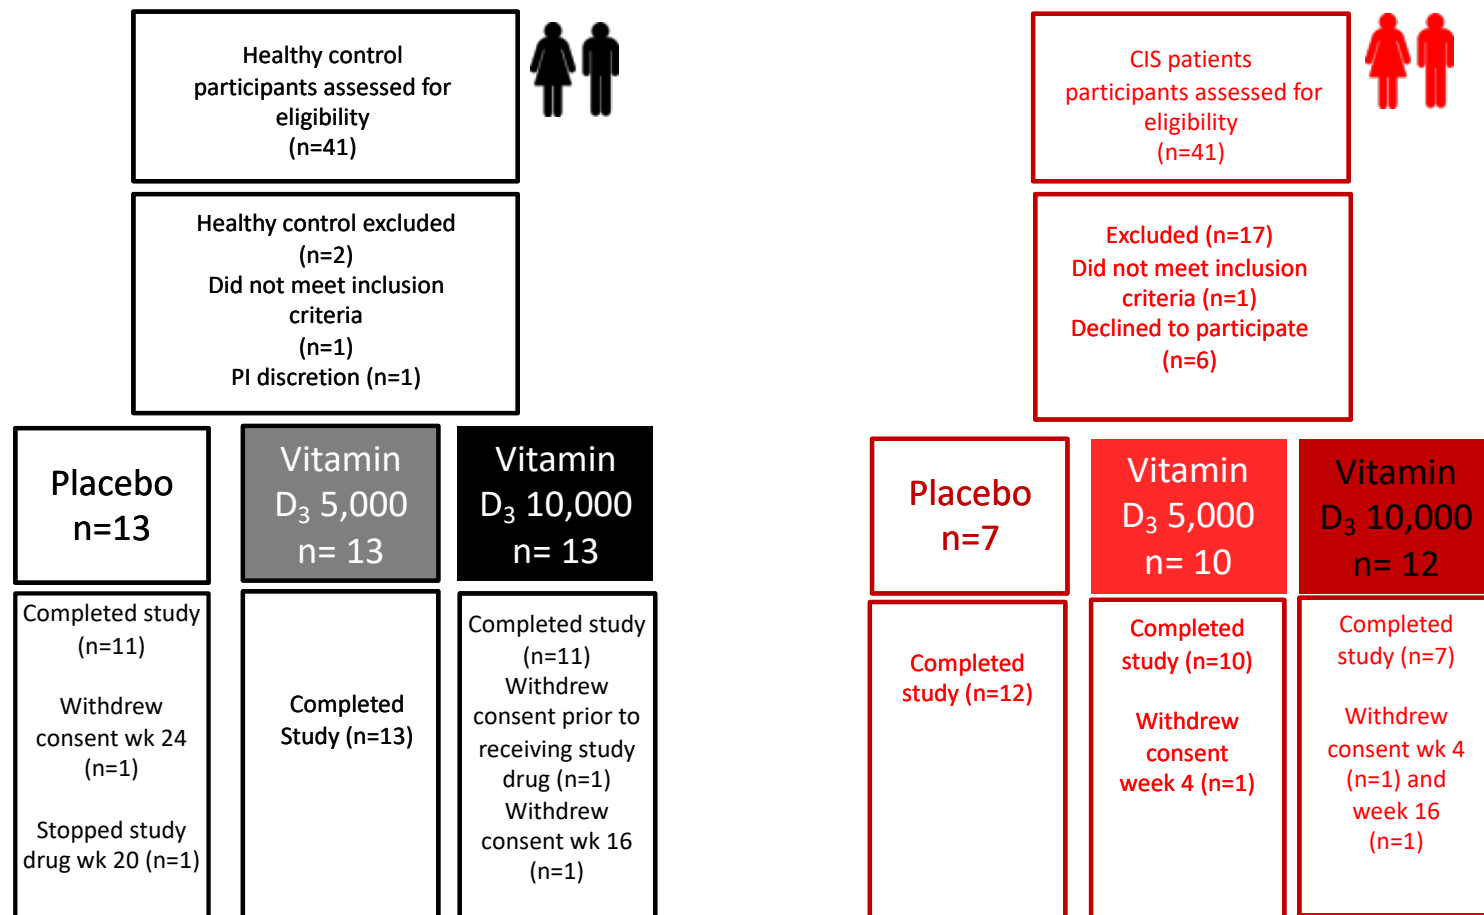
Healthy control participants assessed for eligibility (n=41)

Healthy control excluded (n=2)
Did not meet inclusion criteria (n=1)
PI discretion (n=1)

Placebo n=13

Vitamin $D_3$ 5,000 n= 13

Vitamin $D_3$ 10,000 n= 13

Completed study (n=11)

Withdrew consent wk 24 (n=1)

Stopped study drug wk 20 (n=1)

Completed Study (n=13)

Completed study (n=11)
Withdrew consent prior to receiving study drug (n=1)
Withdrew consent wk 16 (n=1)

CIS patients participants assessed for eligibility (n=41)

Excluded (n=17)
Did not meet inclusion criteria (n=1)
Declined to participate (n=6)

Placebo n=7

Vitamin $D_3$ 5,000 n= 10

Vitamin $D_3$ 10,000 n= 12

Completed study (n=12)

Completed study (n=10)

Withdrew consent week 4 (n=1)

Completed study (n=7)

Withdrew consent wk 4 (n=1) and week 16 (n=1)